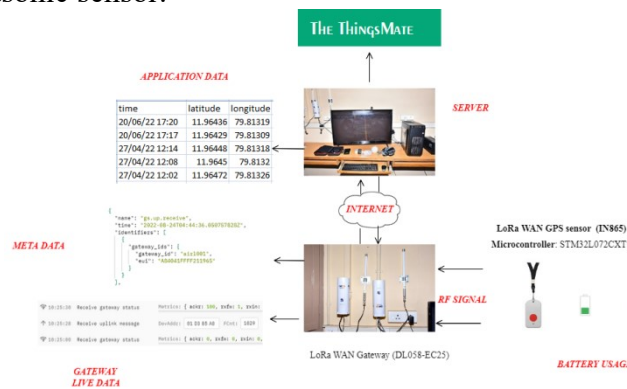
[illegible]sonic sensor.

THE THINGSMATE

APPLICATION DATA

| time | latitude | longitude |
|---|---|---|
| 20/06/22 17:20 | 11.96436 | 79.81319 |
| 20/06/22 17:17 | 11.96429 | 79.81309 |
| 27/04/22 12:14 | 11.96448 | 79.81318 |
| 27/04/22 12:08 | 11.9645 | 79.8132 |
| 27/04/22 12:02 | 11.96472 | 79.81326 |

SERVER

INTERNET

META DATA

"name": "gs.up.receive",
"time": "2022-06-24T06:44:36.8507578202",
"identifiers": [
{
"gateway_ids": {
"gateway_id": "eis1001",
"eui": "A84041FFFF1D1965"
}
},

LoRa WAN GPS sensor (IN865)
Microcontroller: STM32L072CXT

RF SIGNAL

15:25:26 Receive gateway status Metrics: { ackr: 100, txok: 1, rxin: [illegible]
15:25:26 Receive uplink message DevAddr: 01 D3 E0 A0 FCnt: 1029
15:25:26 Receive gateway status Metrics: { ackr: 0, rxin: 0, rxin: 0, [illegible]

LoRa WAN Gateway (DL058-EC25)

GATEWAY LIVE DATA

BATTERY USAG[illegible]